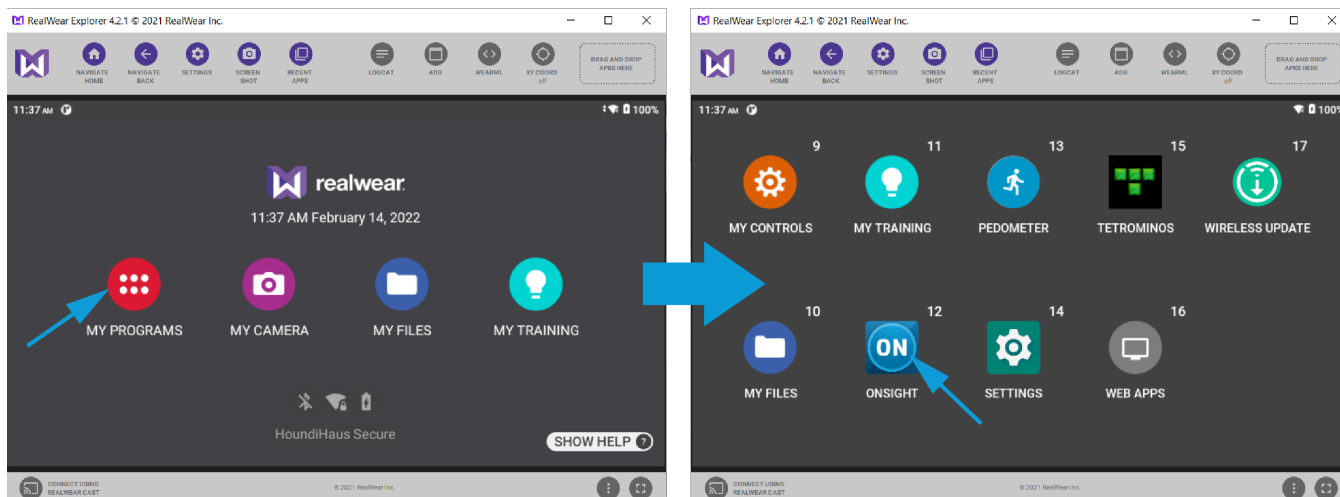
RealWear Explorer 4.2.1 © 2021 RealWear Inc.

NAVIGATE HOME
NAVIGATE BACK
SETTINGS
SCREEN SHOT
RECENT APPS
LOGCAT
ADB
WEARML
XY COORD off
BRAG AND DROP APKS HERE

11:37 AM
100%

realwear.
11:37 AM February 14, 2022

MY PROGRAMS
MY CAMERA
MY FILES
MY TRAINING

HoundiHaus Secure
SHOW HELP ?

CONNECT USING REALWEAR CAST
© 2021 RealWear Inc.

RealWear Explorer 4.2.1 © 2021 RealWear Inc.

NAVIGATE HOME
NAVIGATE BACK
SETTINGS
SCREEN SHOT
RECENT APPS
LOGCAT
ADB
WEARML
XY COORD off
BRAG AND DROP APKS HERE

11:37 AM
100

9
MY CONTROLS
11
MY TRAINING
13
PEDOMETER
15
TETROMINOS
17
WIRELESS UPDATE
10
MY FILES
12
ON
ONSIGHT
14
SETTINGS
16
WEB APPS

CONNECT USING REALWEAR CAST
© 2021 RealWear Inc.